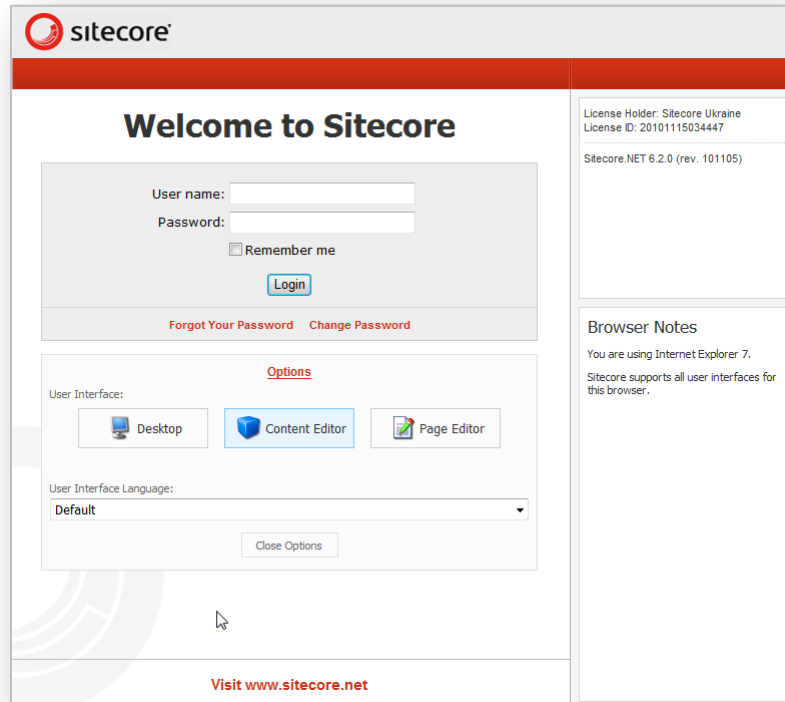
sitecore

Welcome to Sitecore

User name:
Password:
Remember me
Login

Forgot Your Password Change Password

Options

User Interface:
Desktop
Content Editor
Page Editor

User Interface Language:
Default

Close Options

Visit www.sitecore.net

License Holder: Sitecore Ukraine
License ID: 20101115034447

Sitecore.NET 6.2.0 (rev. 101105)

Browser Notes

You are using Internet Explorer 7.

Sitecore supports all user interfaces for this browser.